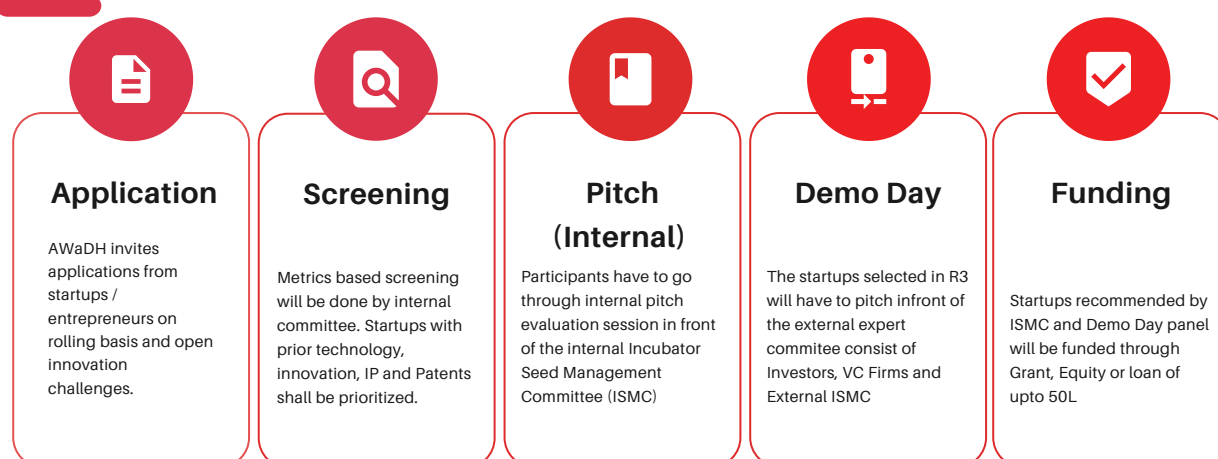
Application

AWaDH invites applications from startups / entrepreneurs on rolling basis and open innovation challenges.

Screening

Metrics based screening will be done by internal committee. Startups with prior technology, innovation, IP and Patents shall be prioritized.

Pitch (Internal)

Participants have to go through internal pitch evaluation session in front of the internal Incubator Seed Management Committee (ISMC)

Demo Day

The startups selected in R3 will have to pitch infront of the external expert commitee consist of Investors, VC Firms and External ISMC

Funding

Startups recommended by ISMC and Demo Day panel will be funded through Grant, Equity or loan of upto 50L